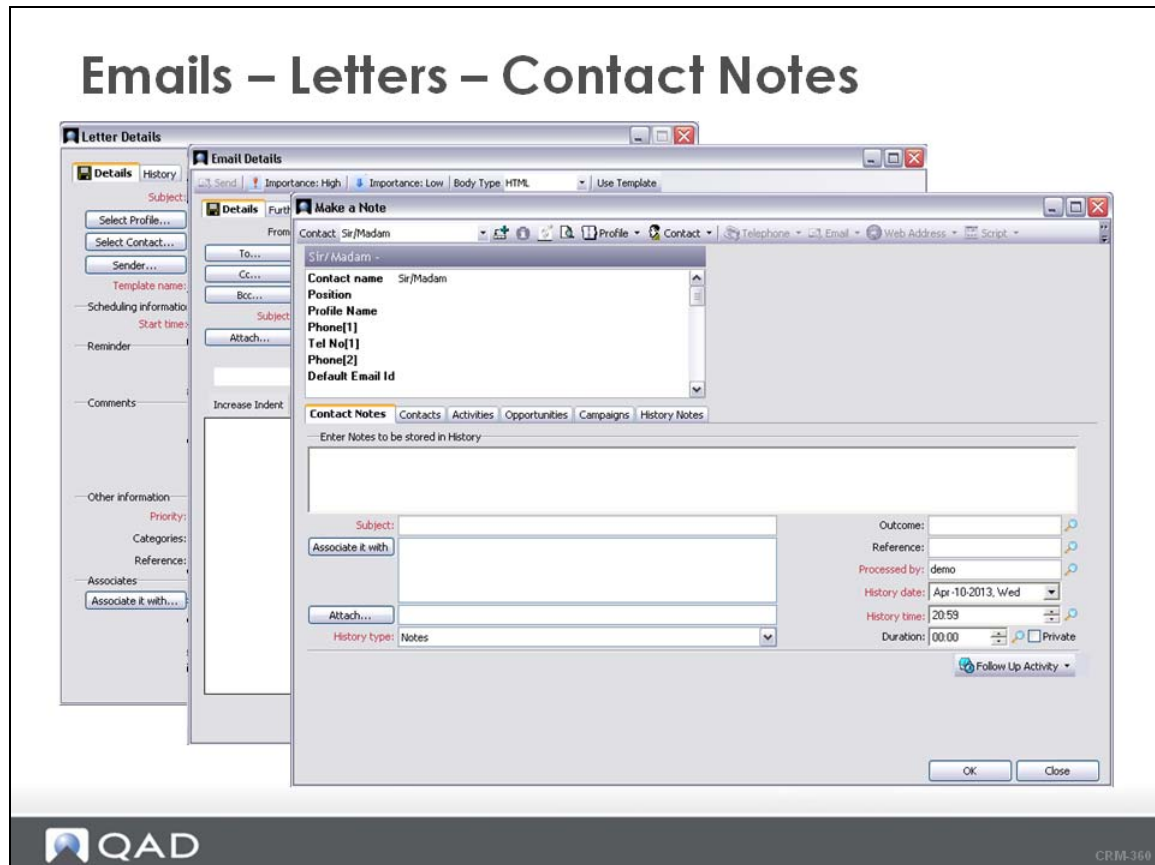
Emails – Letters – Contact Notes

Letter Details

Details History

Subject:

Select Profile...

Select Contact...

Sender...

Template name:

Scheduling information

Start time:

Reminder

Comments

Other information

Priority:

Categories:

Reference:

Associates

Associate it with...

Email Details

Send | Importance: High | Importance: Low | Body Type HTML | Use Template

Details Furth

From

To...

Cc...

Bcc...

Subject

Attach...

Increase Indent

Make a Note

Contact Sir/Madam | Profile | Contact | Telephone | Email | Web Address | Script

Sir/Madam -

Contact name Sir/Madam
Position
Profile Name
Phone[1]
Tel No[1]
Phone[2]
Default Email Id

Contact Notes | Contacts | Activities | Opportunities | Campaigns | History Notes

Enter Notes to be stored in History

Subject:

Associate it with

Attach...

History type: Notes

Outcome:

Reference:

Processed by: demo

History date: Apr-10-2013, Wed

History time: 20:59

Duration: 00:00 Private

Follow Up Activity

OK

Close

QAD

CRM-360